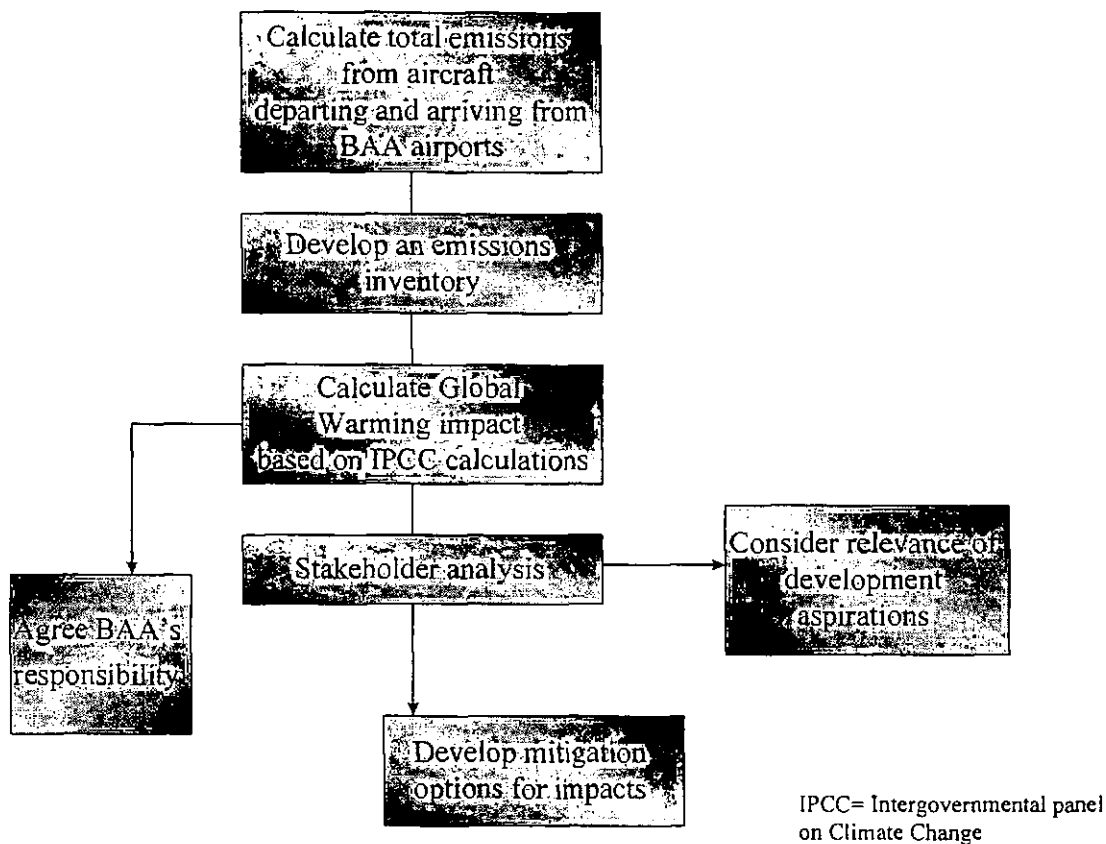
Calculate total emissions from aircraft departing and arriving from BAA airports

Develop an emissions inventory

Calculate Global Warming impact based on IPCC calculations

Stakeholder analysis

Consider relevance of development aspirations

Agree BAA's responsibility

Develop mitigation options for impacts

IPCC= Intergovernmental panel on Climate Change